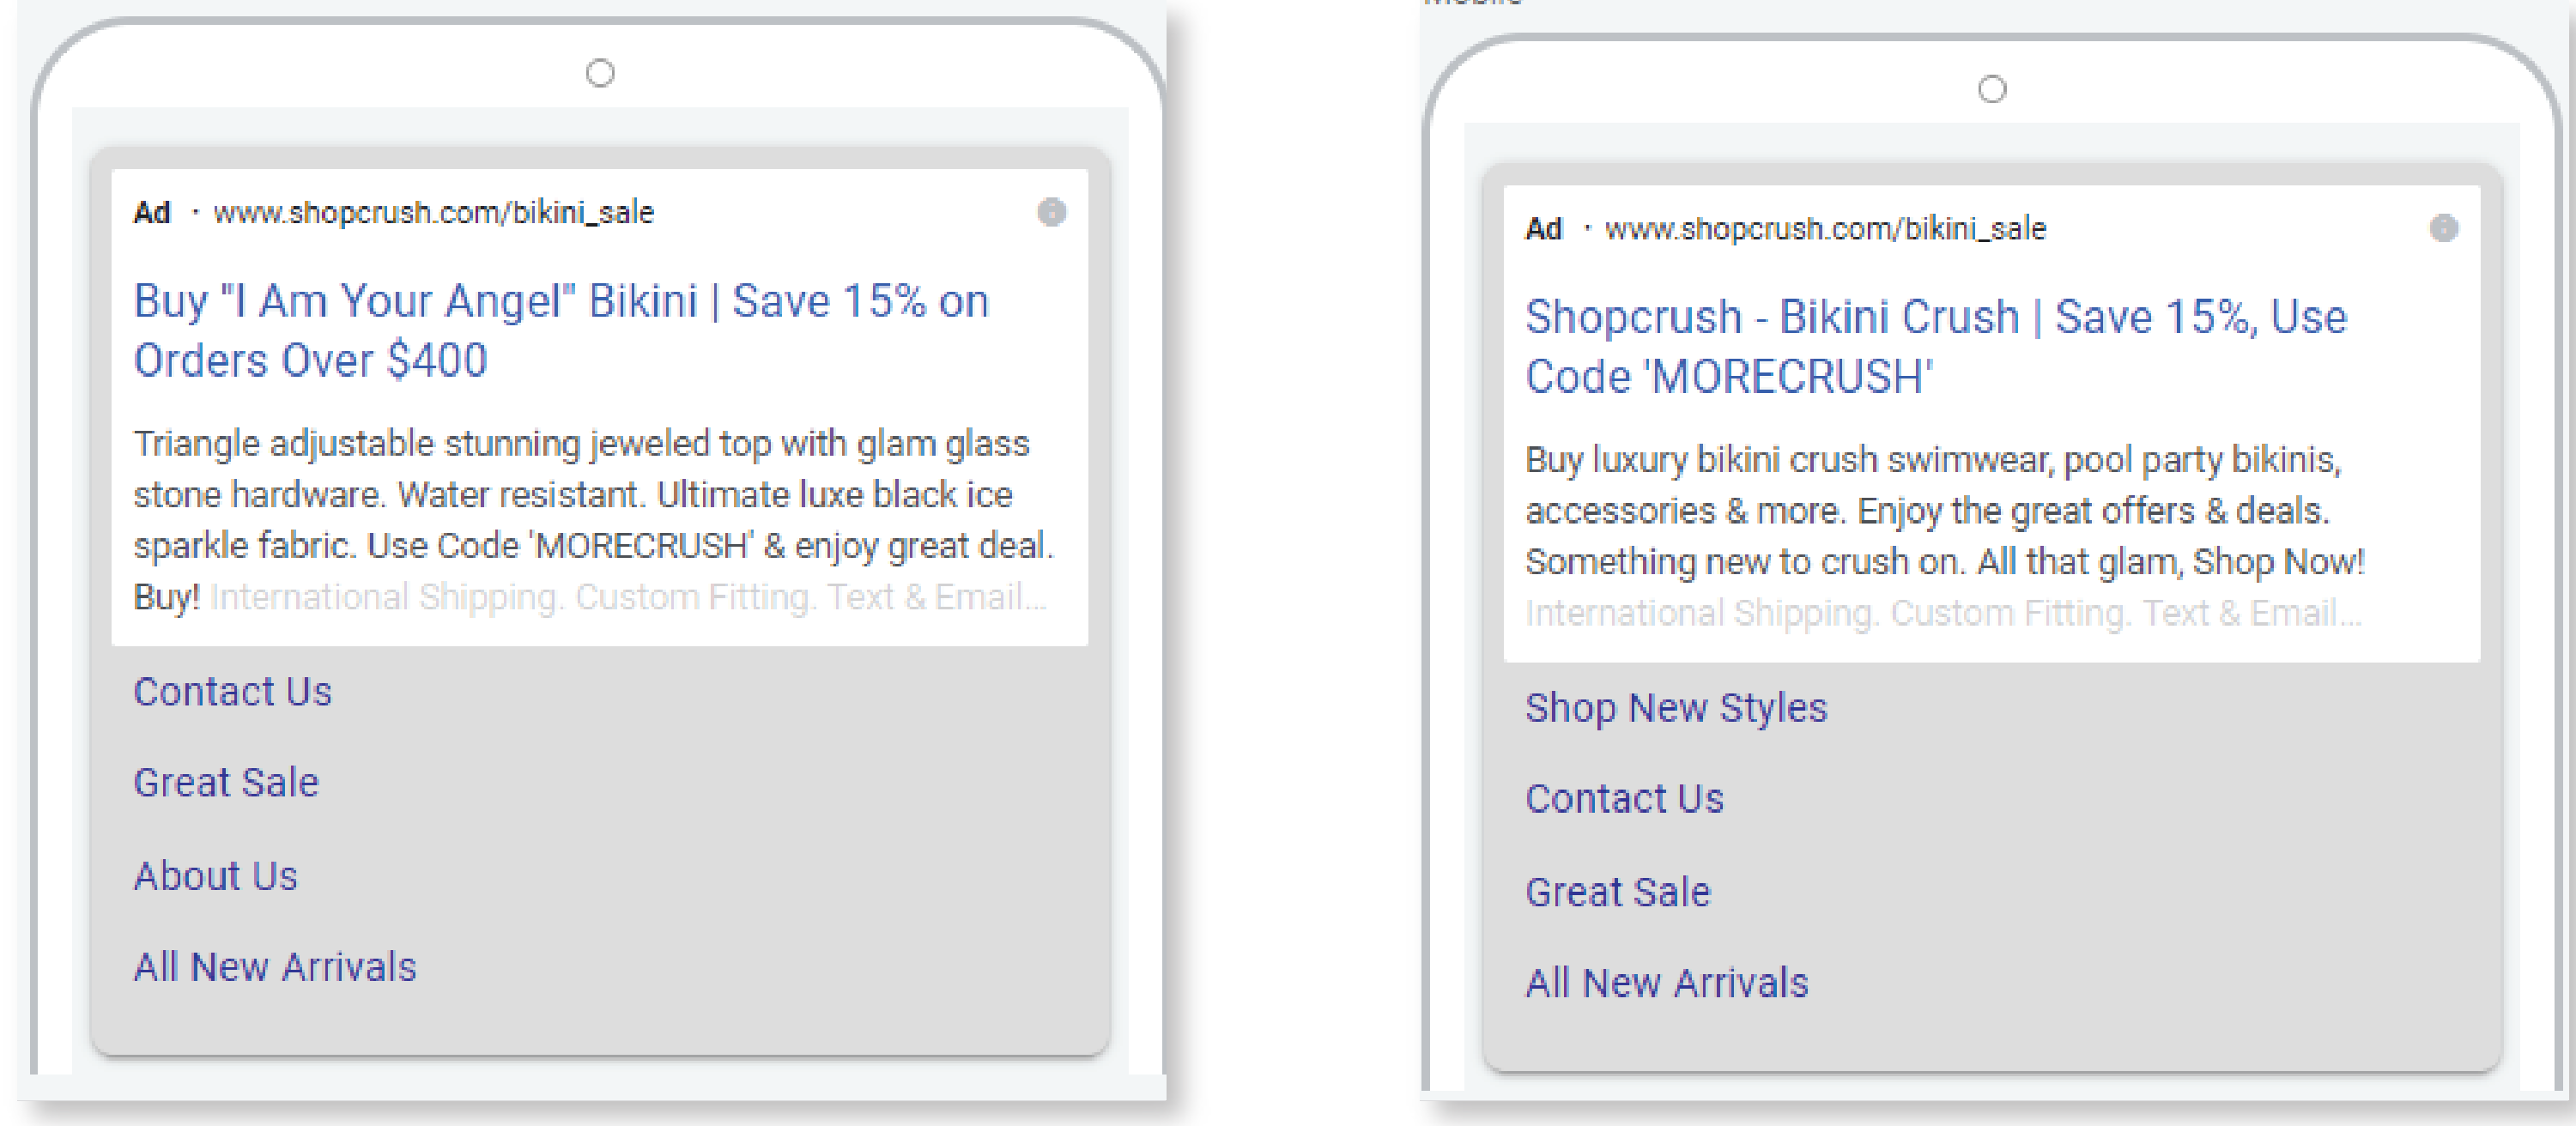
Ad · www.shopcrush.com/bikini_sale

Buy "I Am Your Angel" Bikini | Save 15% on Orders Over $400

Triangle adjustable stunning jeweled top with glam glass stone hardware. Water resistant. Ultimate luxe black ice sparkle fabric. Use Code 'MORECRUSH' & enjoy great deal. Buy! International Shipping. Custom Fitting. Text & Email...

Contact Us

Great Sale

About Us

All New Arrivals

Ad · www.shopcrush.com/bikini_sale

Shopcrush - Bikini Crush | Save 15%, Use Code 'MORECRUSH'

Buy luxury bikini crush swimwear, pool party bikinis, accessories & more. Enjoy the great offers & deals. Something new to crush on. All that glam, Shop Now! International Shipping. Custom Fitting. Text & Email...

Shop New Styles

Contact Us

Great Sale

All New Arrivals